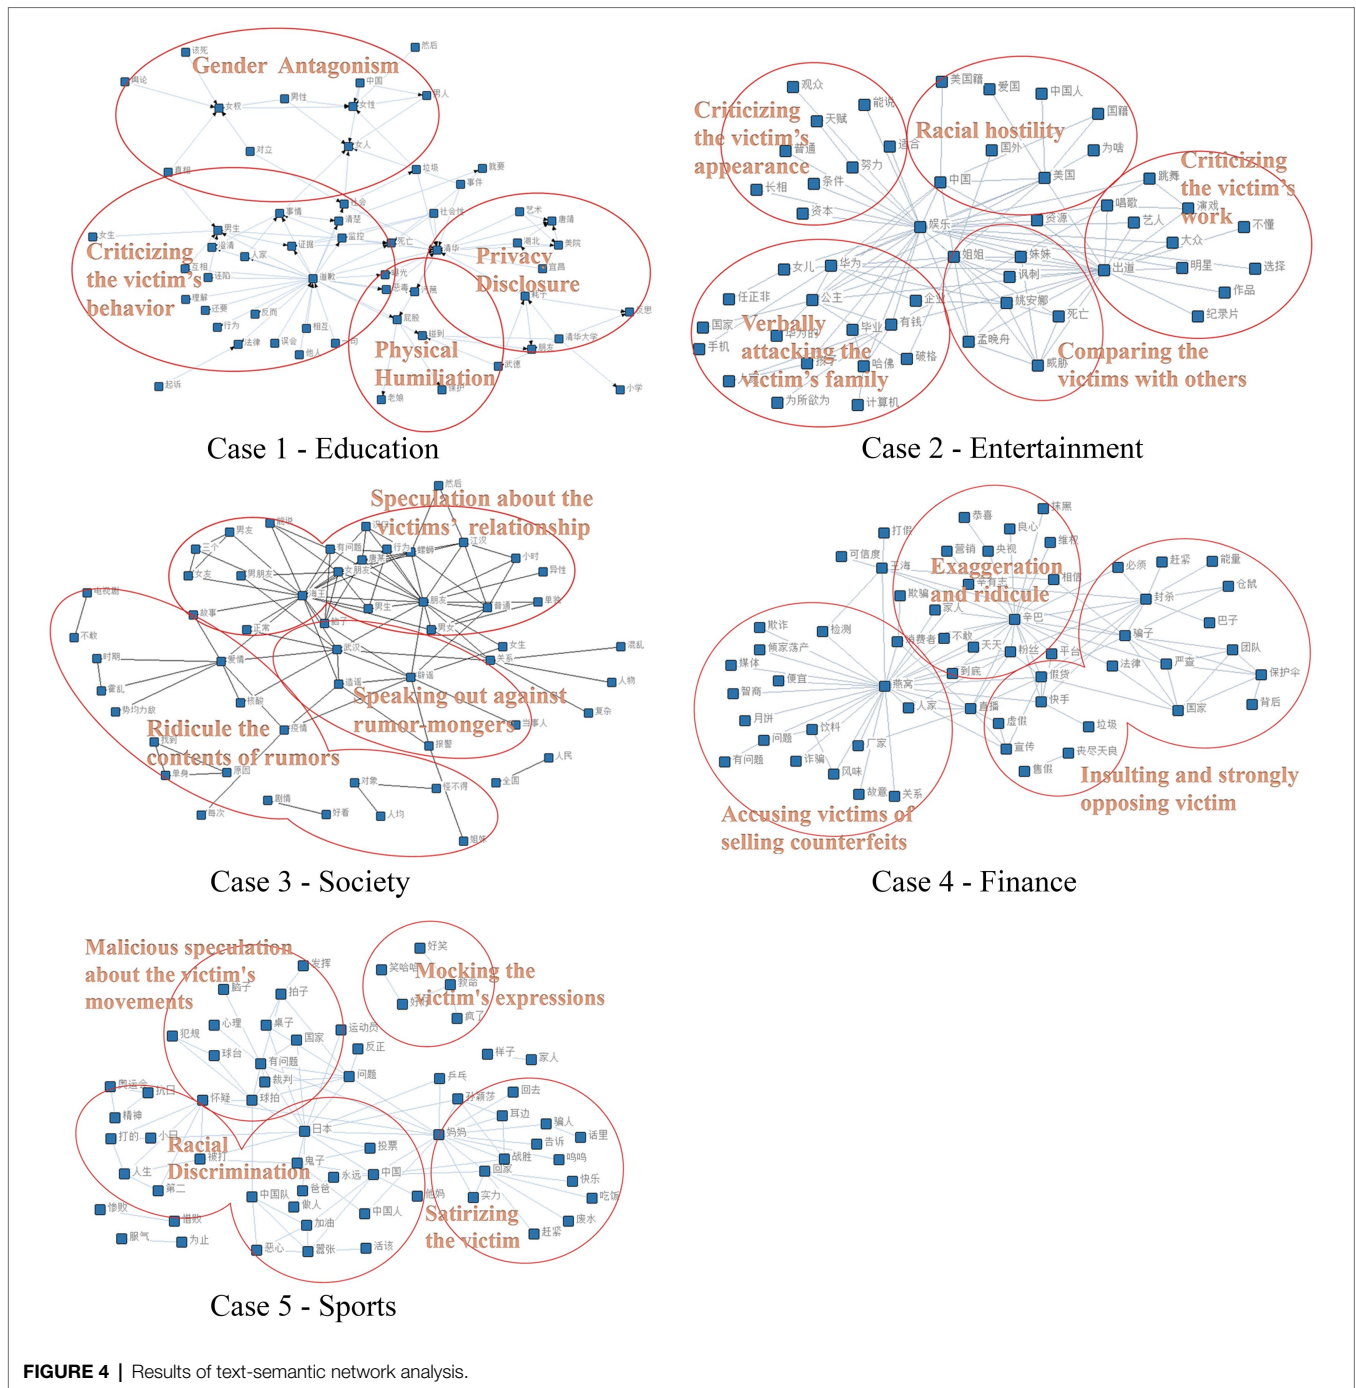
Gender Antagonism

Criticizing the victim's behavior

Privacy Disclosure

Physical Humiliation

Case 1 - Education

Criticizing the victim's appearance

Racial hostility

Criticizing the victim's work

Verbally attacking the victim's family

Comparing the victims with others

Case 2 - Entertainment

Speculation about the victims' relationship

Speaking out against rumor-mongers

Ridicule the contents of rumors

Case 3 - Society

Exaggeration and ridicule

Accusing victims of selling counterfeits

Insulting and strongly opposing victim

Case 4 - Finance

Malicious speculation about the victim's movements

Mocking the victim's expressions

Racial Discrimination

Satirizing the victim

Case 5 - Sports

FIGURE 4 | Results of text-semantic network analysis.